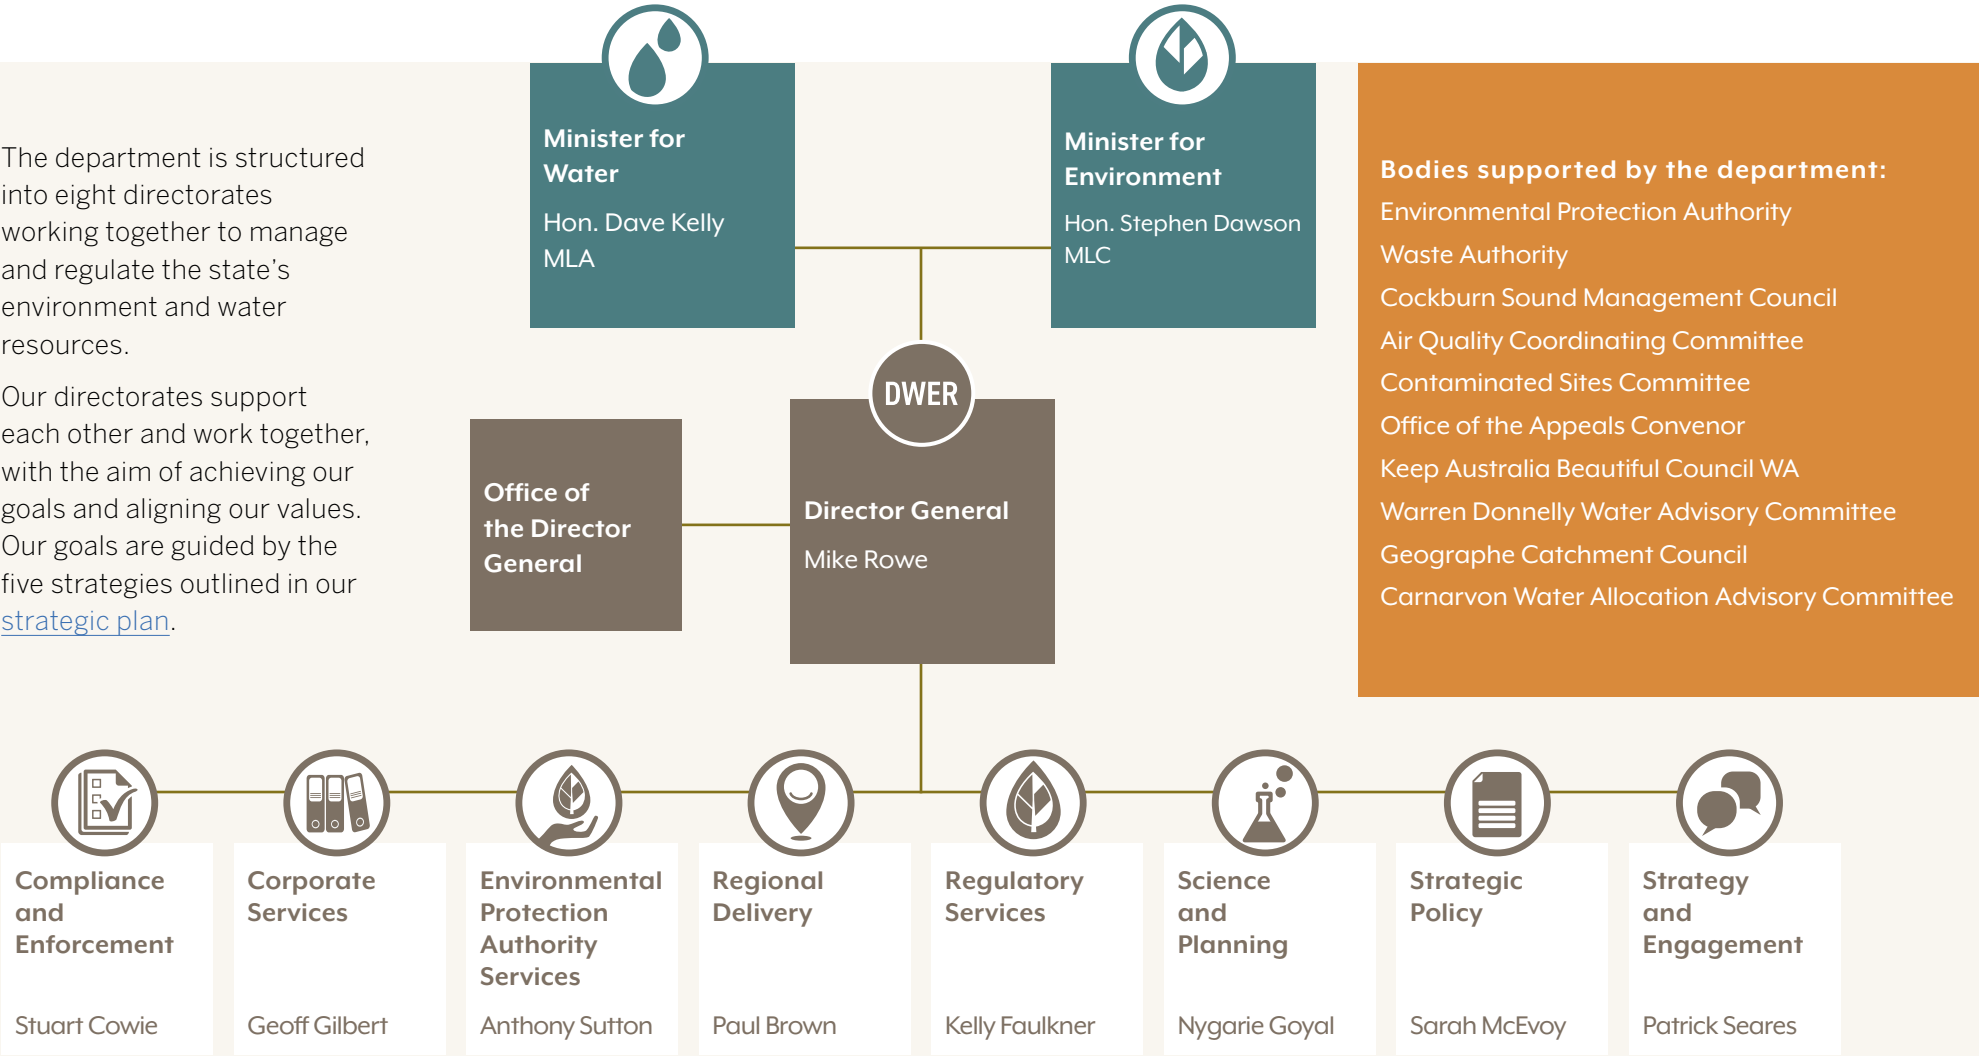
The department is structured into eight directorates working together to manage and regulate the state's environment and water resources.

Our directorates support each other and work together, with the aim of achieving our goals and aligning our values. Our goals are guided by the five strategies outlined in our strategic plan.

Minister for Water

Hon. Dave Kelly MLA

Minister for Environment

Hon. Stephen Dawson MLC

Bodies supported by the department:
Environmental Protection Authority
Waste Authority
Cockburn Sound Management Council
Air Quality Coordinating Committee
Contaminated Sites Committee
Office of the Appeals Convenor
Keep Australia Beautiful Council WA
Warren Donnelly Water Advisory Committee
Geographe Catchment Council
Carnarvon Water Allocation Advisory Committee

DWER

Office of the Director General

Director General

Mike Rowe

Compliance and Enforcement

Stuart Cowie

Corporate Services

Geoff Gilbert

Environmental Protection Authority Services

Anthony Sutton

Regional Delivery

Paul Brown

Regulatory Services

Kelly Faulkner

Science and Planning

Nygarie Goyal

Strategic Policy

Sarah McEvoy

Strategy and Engagement

Patrick Seares